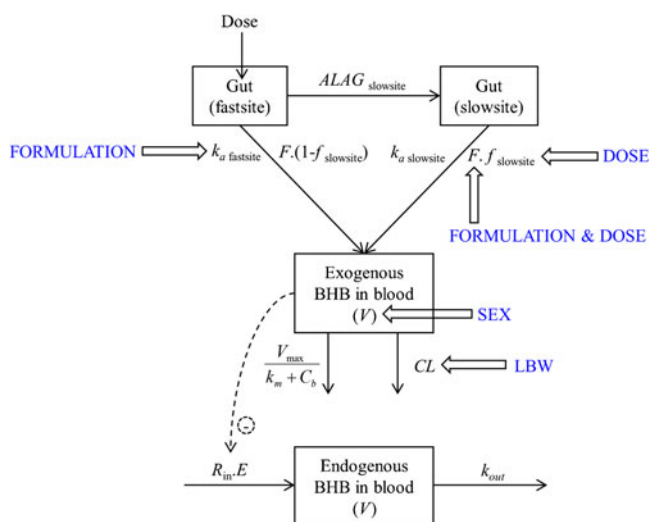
Dose

Gut (fastsite)

$ALAG_{\text{slowsite}}$

Gut (slowsite)

FORMULATION

$k_{a\ \text{fastsite}}$

$F.(1\text{-}f_{\text{slowsite}})$

$k_{a\ \text{slowsite}}$

$F.\ f_{\text{slowsite}}$

DOSE

FORMULATION & DOSE

Exogenous BHB in blood ($V$)

SEX

$\frac{V_{\max}}{k_m + C_b}$

$CL$

LBW

$-$

$R_{\text{in}}.E$

Endogenous BHB in blood ($V$)

$k_{out}$